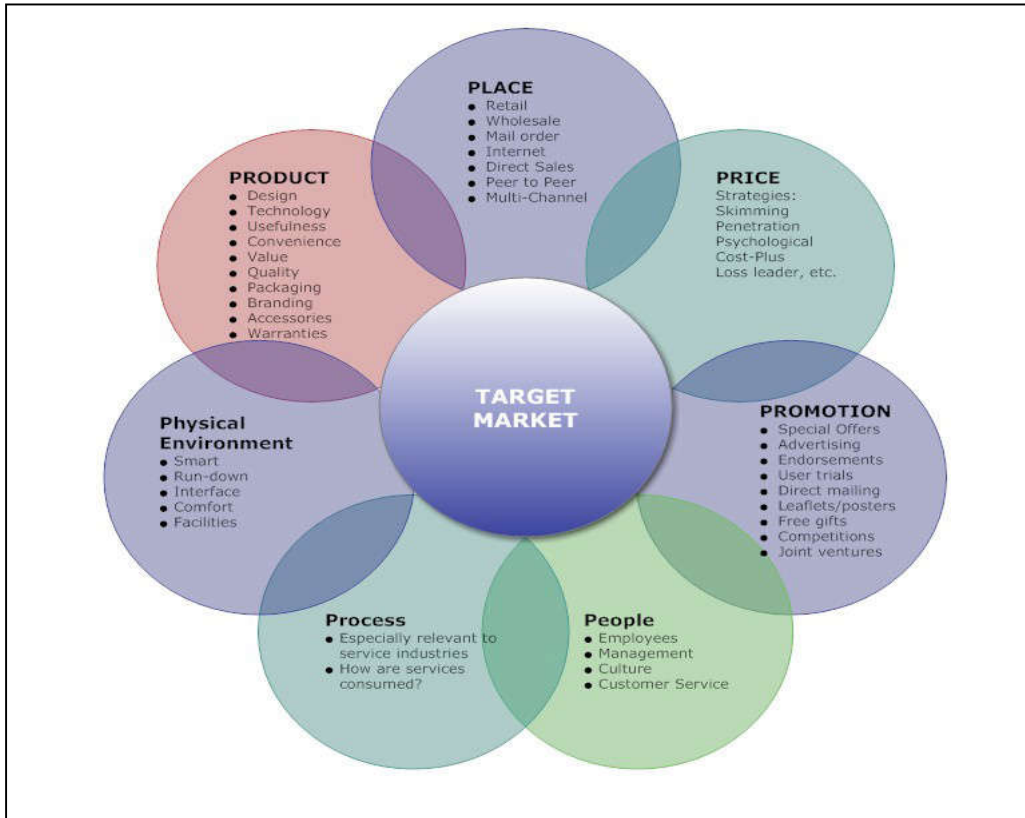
PLACE
- Retail
- Wholesale
- Mail order
- Internet
- Direct Sales
- Peer to Peer
- Multi-Channel

PRODUCT
- Design
- Technology
- Usefulness
- Convenience
- Value
- Quality
- Packaging
- Branding
- Accessories
- Warranties

PRICE
Strategies:
Skimming
Penetration
Psychological
Cost-Plus
Loss leader, etc.

TARGET MARKET

Physical Environment
- Smart
- Run-down
- Interface
- Comfort
- Facilities

PROMOTION
- Special Offers
- Advertising
- Endorsements
- User trials
- Direct mailing
- Leaflets/posters
- Free gifts
- Competitions
- Joint ventures

Process
- Especially relevant to service industries
- How are services consumed?

People
- Employees
- Management
- Culture
- Customer Service